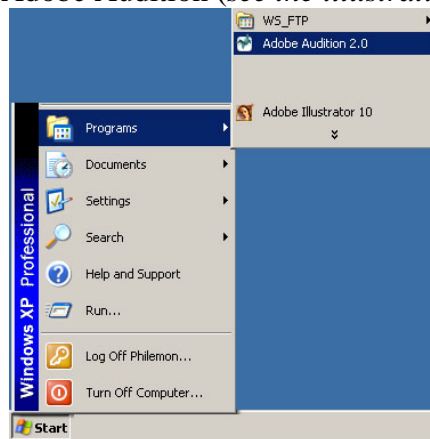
Adobe Audition (see the illustrati

WS_FTP
Adobe Audition 2.0
Adobe Illustrator 10

Windows XP Professional

Programs
Documents
Settings
Search
Help and Support
Run...
Log Off Philemon...
Turn Off Computer...

Start